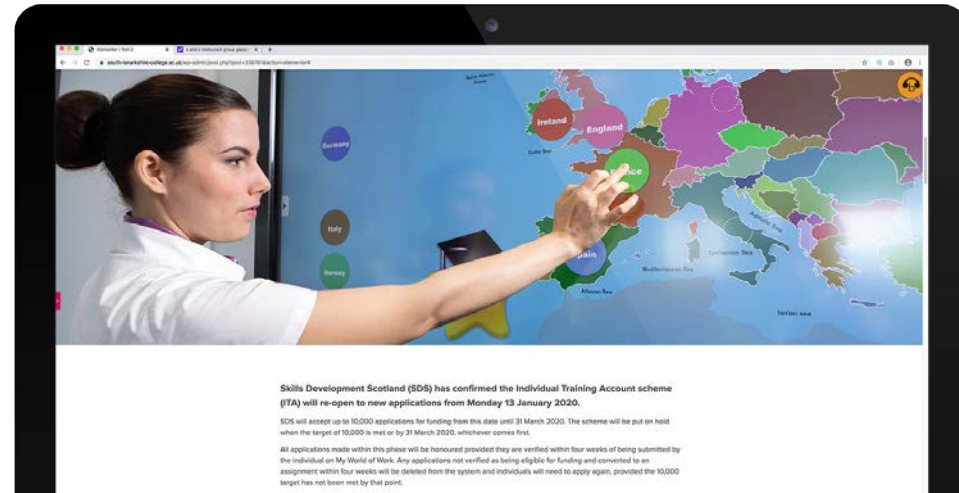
Elementor | Toll 2

south-lanarkshire-college.ac.uk/wp-admin/post.php?post=33678&action=elementor

Ireland

England

Germany

Italy

Norway

France

Spain

Mediterranean Sea

Adriatic Sea

Tyrrhenian Sea

Ionian Sea

Skills Development Scotland (SDS) has confirmed the Individual Training Account scheme (ITA) will re-open to new applications from Monday 13 January 2020.

SDS will accept up to 10,000 applications for funding from this date until 31 March 2020. The scheme will be put on hold when the target of 10,000 is met or by 31 March 2020, whichever comes first.

All applications made within this phase will be honoured provided they are verified within four weeks of being submitted by the individual on My World of Work. Any applications not verified as being eligible for funding and converted to an assignment within four weeks will be deleted from the system and individuals will need to apply again, provided the 10,000 target has not been met by that point.